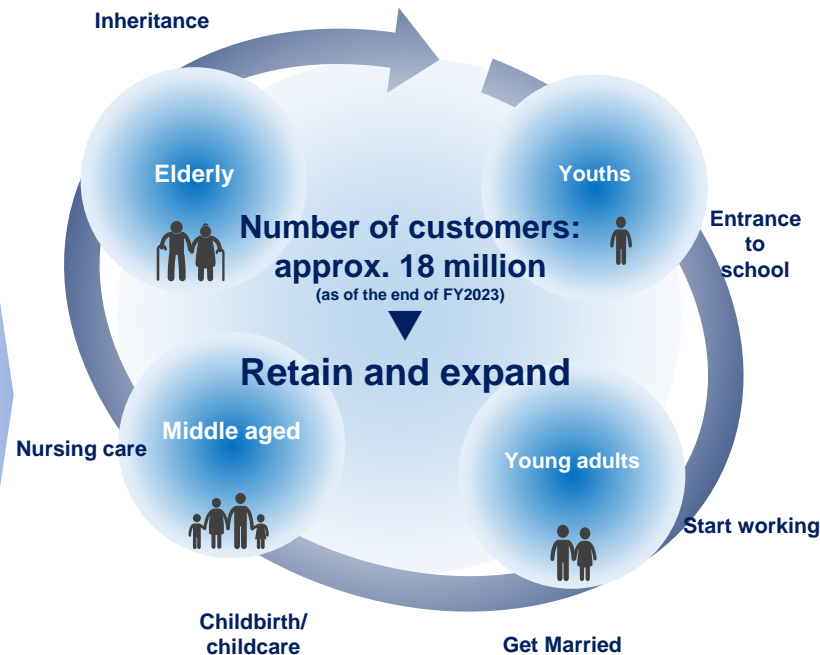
Inheritance

Elderly

Youths

Number of customers: approx. 18 million
(as of the end of FY2023)

Entrance to school

Retain and expand

Nursing care

Middle aged

Young adults

Start working

Childbirth/ childcare

Get Married